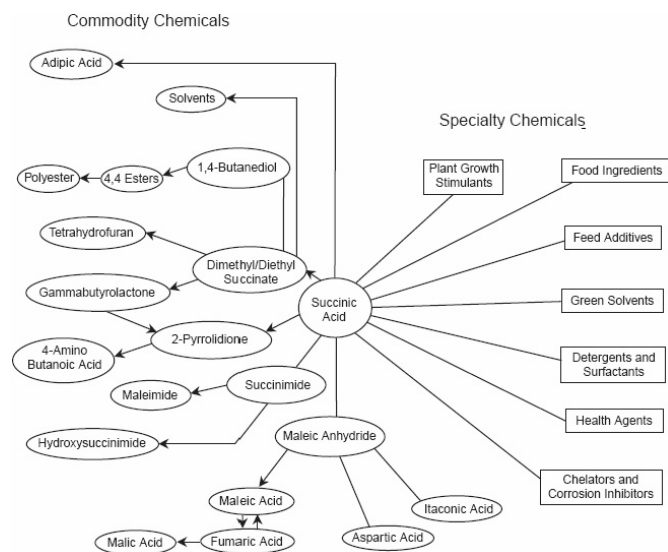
Commodity Chemicals

Adipic Acid

Solvents

Specialty Chemicals

Polyester

4,4 Esters

1,4-Butanediol

Plant Growth Stimulants

Food Ingredients

Tetrahydrofuran

Feed Additives

Dimethyl/Diethyl Succinate

Gammabutyrolactone

Succinic Acid

Green Solvents

2-Pyrrolidione

4-Amino Butanoic Acid

Detergents and Surfactants

Maleimide

Succinimide

Health Agents

Hydroxysuccinimide

Maleic Anhydride

Chelators and Corrosion Inhibitors

Maleic Acid

Itaconic Acid

Malic Acid

Fumaric Acid

Aspartic Acid